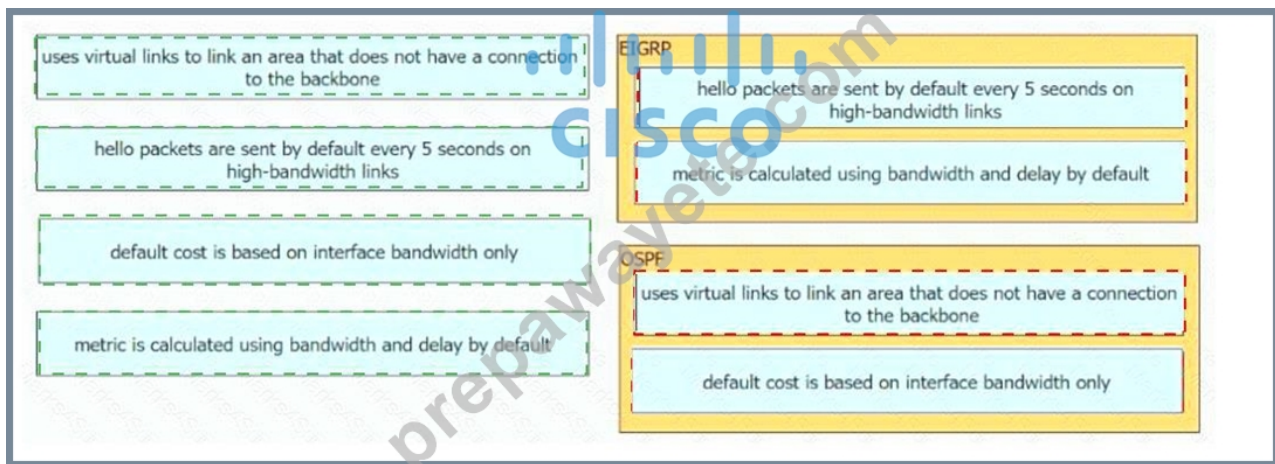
uses virtual links to link an area that does not have a connection to the backbone

hello packets are sent by default every 5 seconds on high-bandwidth links

default cost is based on interface bandwidth only

metric is calculated using bandwidth and delay by default

EIGRP

hello packets are sent by default every 5 seconds on high-bandwidth links

metric is calculated using bandwidth and delay by default

OSPF

uses virtual links to link an area that does not have a connection to the backbone

default cost is based on interface bandwidth only

cisco

prepawayete.com